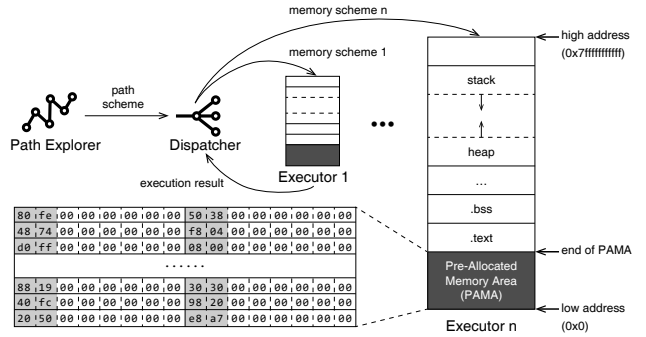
memory scheme n

memory scheme 1

path scheme

Path Explorer

Dispatcher

Executor 1

execution result

•••

high address (0x7fffffffffff)

stack

heap

...

.bss

.text

end of PAMA

Pre-Allocated Memory Area (PAMA)

low address (0x0)

Executor n

| 80 | fe | 00 | 00 | 00 | 00 | 00 | 00 | 50 | 38 | 00 | 00 | 00 | 00 | 00 | 00 |
|---|---|---|---|---|---|---|---|---|---|---|---|---|---|---|---|
| 48 | 74 | 00 | 00 | 00 | 00 | 00 | 00 | f8 | 04 | 00 | 00 | 00 | 00 | 00 | 00 |
| d0 | ff | 00 | 00 | 00 | 00 | 00 | 00 | 08 | 00 | 00 | 00 | 00 | 00 | 00 | 00 |

......

| 88 | 19 | 00 | 00 | 00 | 00 | 00 | 00 | 30 | 30 | 00 | 00 | 00 | 00 | 00 | 00 |
|---|---|---|---|---|---|---|---|---|---|---|---|---|---|---|---|
| 40 | fc | 00 | 00 | 00 | 00 | 00 | 00 | 98 | 20 | 00 | 00 | 00 | 00 | 00 | 00 |
| 20 | 50 | 00 | 00 | 00 | 00 | 00 | 00 | e8 | a7 | 00 | 00 | 00 | 00 | 00 | 00 |